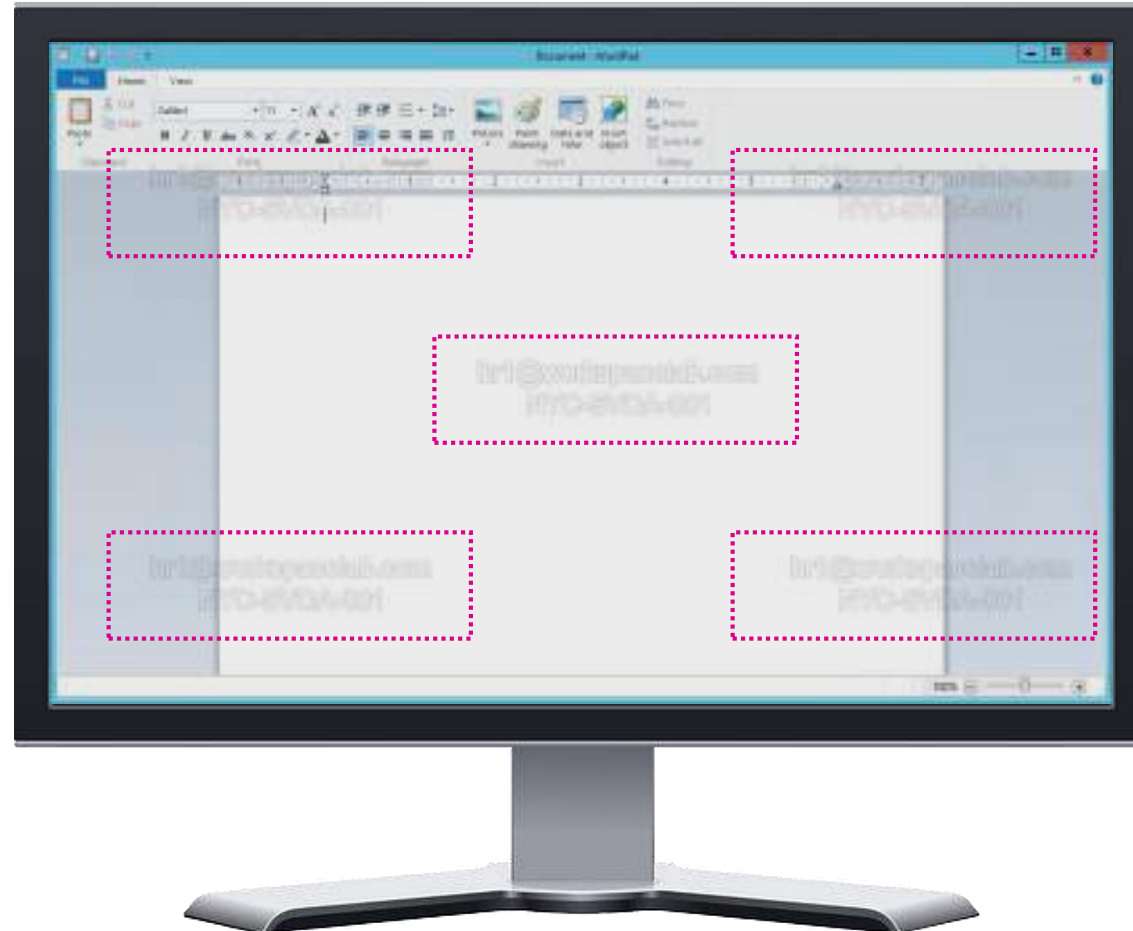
Document - WordPad

File
Home
View

Paste
Cut
Copy
Clipboard

Calibri
11
Font

Paragraph

Picture
Paint drawing
Date and time
Insert object
Insert

Find
Replace
Select all
Editing

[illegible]
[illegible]

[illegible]
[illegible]

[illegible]
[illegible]

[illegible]
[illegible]

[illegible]
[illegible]

100%